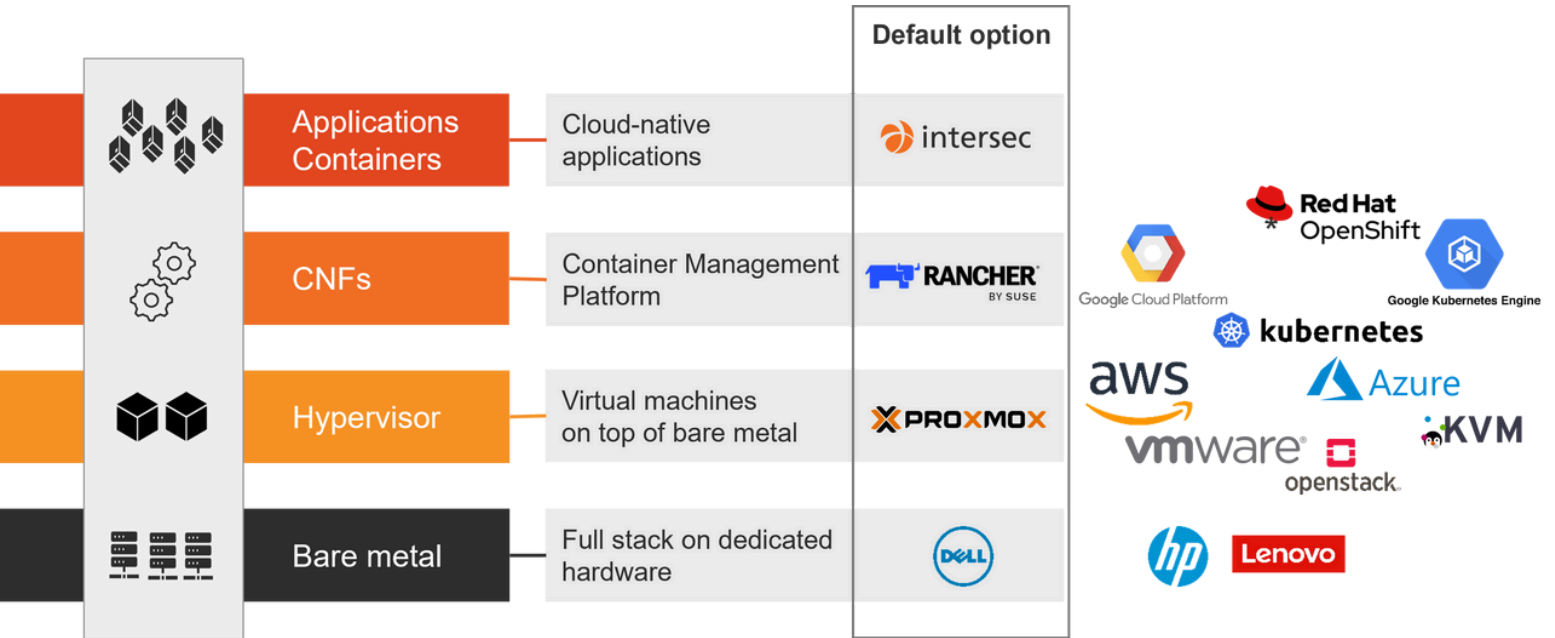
Default option

Applications Containers

Cloud-native applications

intersec

CNFs

Container Management Platform

RANCHER BY SUSE

Hypervisor

Virtual machines on top of bare metal

PROXMOX

Bare metal

Full stack on dedicated hardware

DELL

Red Hat OpenShift

Google Cloud Platform

Google Kubernetes Engine

kubernetes

aws

Azure

KVM

vmware

openstack.

hp

Lenovo